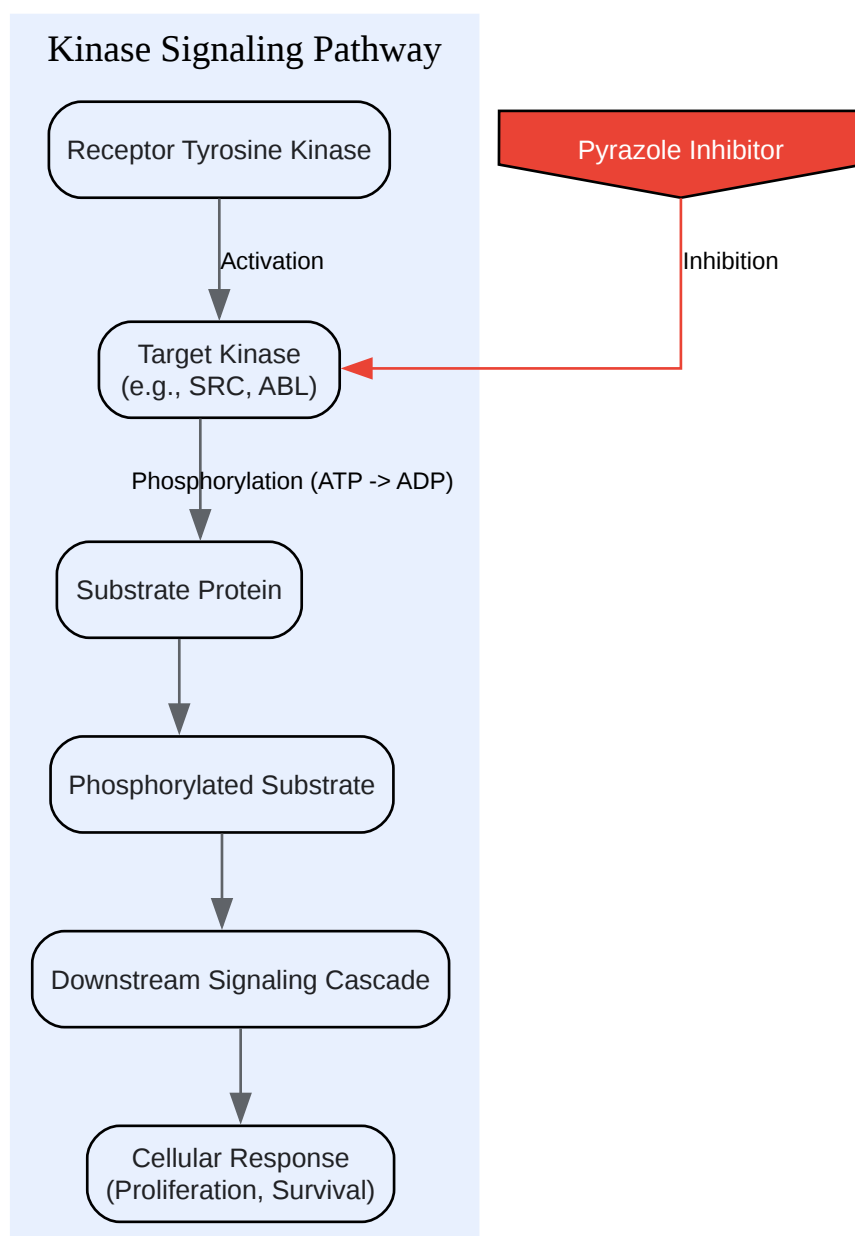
Kinase Signaling Pathway

Receptor Tyrosine Kinase

Pyrazole Inhibitor

Activation

Inhibition

Target Kinase
(e.g., SRC, ABL)

Phosphorylation (ATP -> ADP)

Substrate Protein

Phosphorylated Substrate

Downstream Signaling Cascade

Cellular Response
(Proliferation, Survival)